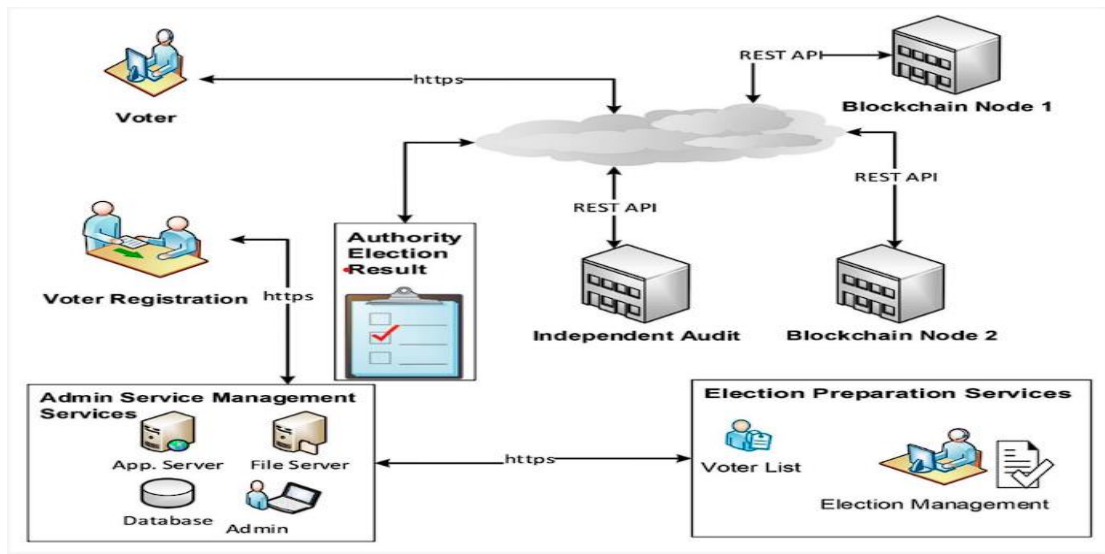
Voter

https

REST API

Blockchain Node 1

REST API

REST API

Authority Election Result

Voter Registration

https

Independent Audit

Blockchain Node 2

Admin Service Management Services

App. Server

File Server

Database

Admin

https

Election Preparation Services

Voter List

Election Management